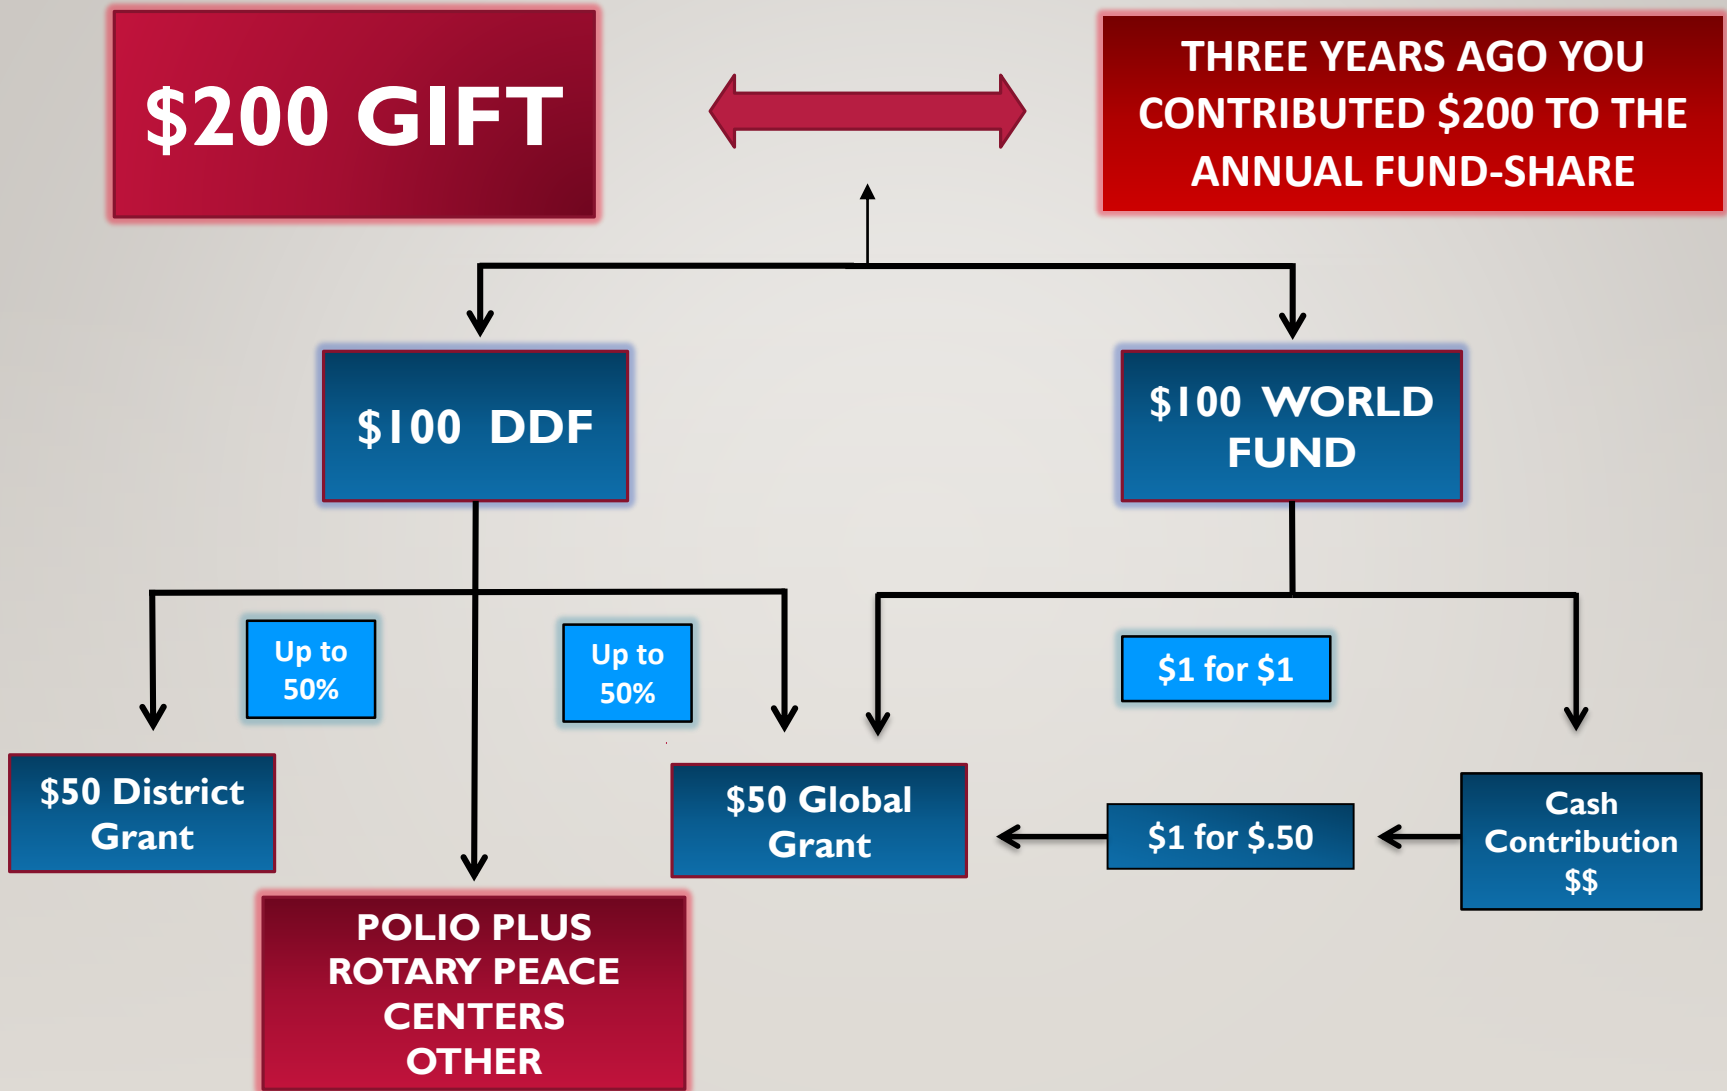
$200 GIFT

THREE YEARS AGO YOU CONTRIBUTED $200 TO THE ANNUAL FUND-SHARE

$100 DDF

$100 WORLD FUND

Up to 50%

Up to 50%

$1 for $1

$50 District Grant

$50 Global Grant

$1 for $.50

Cash Contribution $$

POLIO PLUS
ROTARY PEACE CENTERS
OTHER